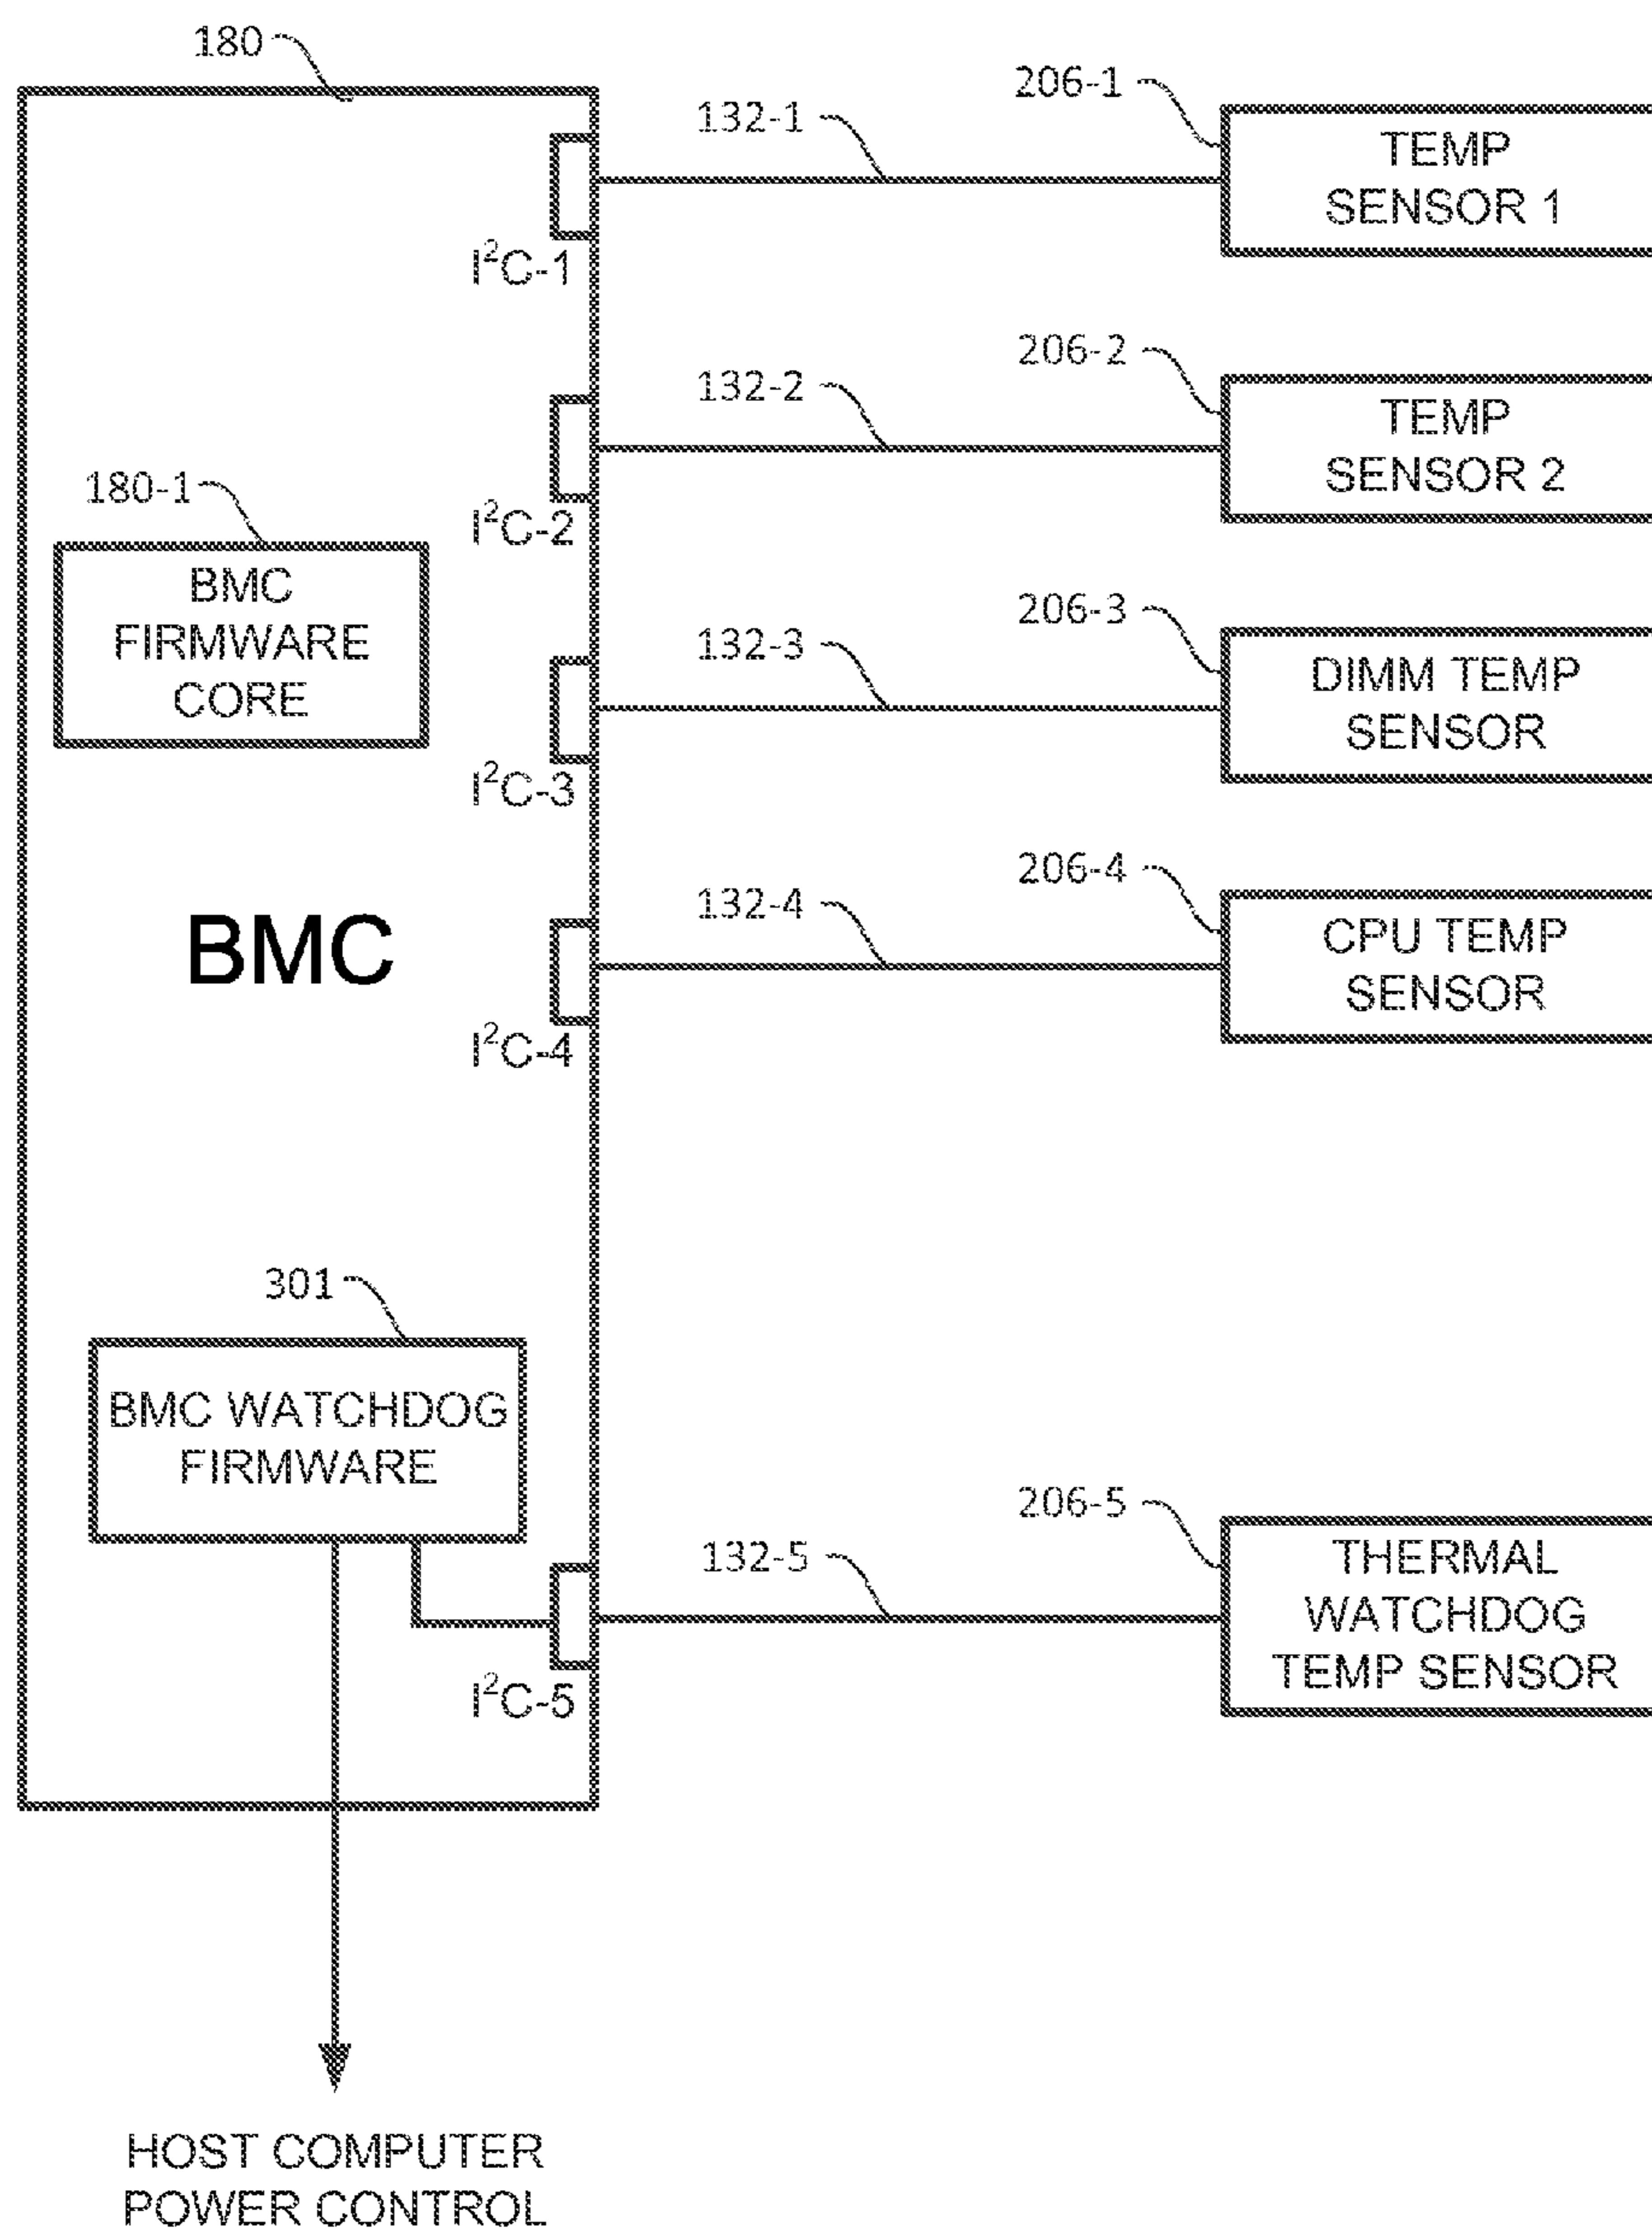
180

206-1

132-1

TEMP SENSOR 1

$I^2C$-1

206-2

132-2

TEMP SENSOR 2

180-1

$I^2C$-2

BMC FIRMWARE CORE

206-3

132-3

DIMM TEMP SENSOR

$I^2C$-3

206-4

BMC

132-4

CPU TEMP SENSOR

$I^2C$-4

301

BMC WATCHDOG FIRMWARE

206-5

132-5

THERMAL WATCHDOG TEMP SENSOR

$I^2C$-5

HOST COMPUTER POWER CONTROL